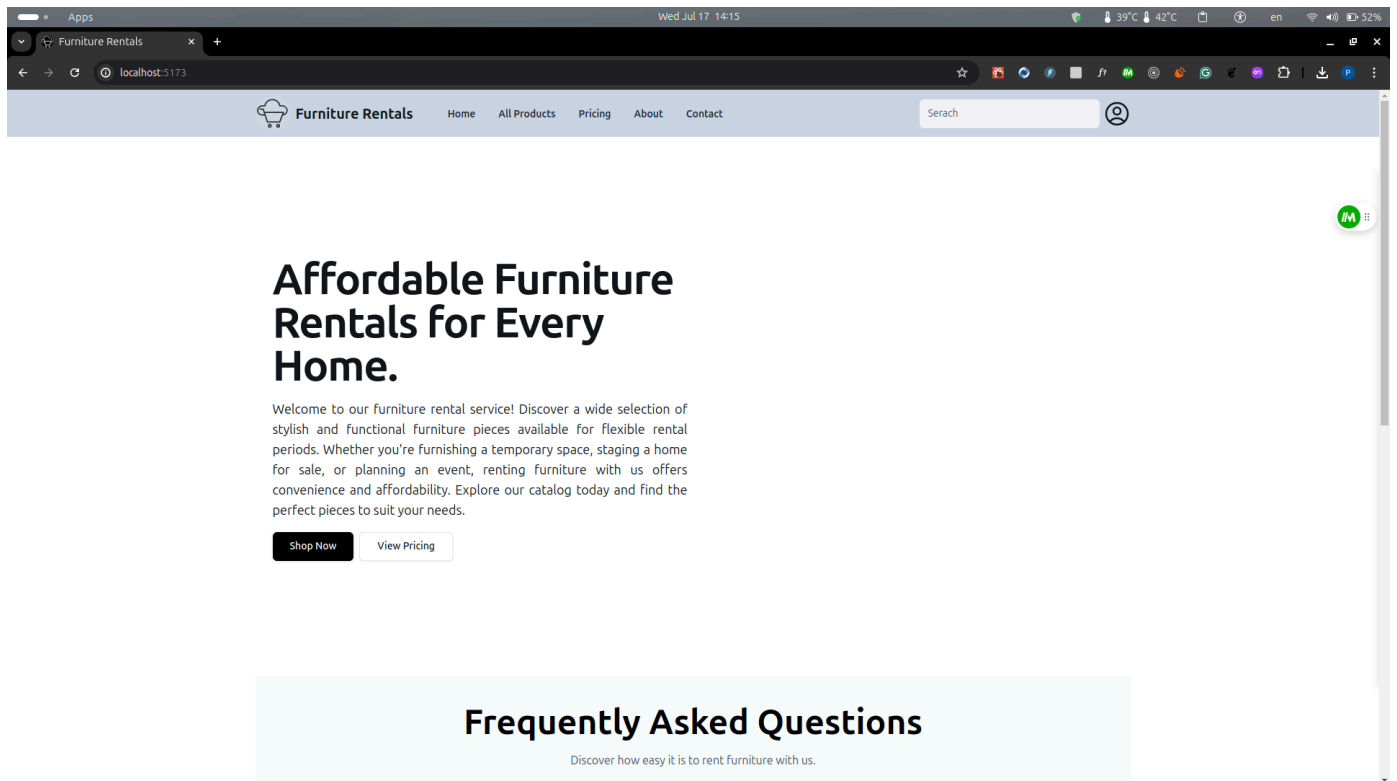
Apps
Wed Jul 17 14:15
39°C 42°C
en
52%
Furniture Rentals
localhost:5173
Furniture Rentals
Home
All Products
Pricing
About
Contact
Serach

Affordable Furniture Rentals for Every Home.

Welcome to our furniture rental service! Discover a wide selection of stylish and functional furniture pieces available for flexible rental periods. Whether you're furnishing a temporary space, staging a home for sale, or planning an event, renting furniture with us offers convenience and affordability. Explore our catalog today and find the perfect pieces to suit your needs.

Shop Now
View Pricing

Frequently Asked Questions

Discover how easy it is to rent furniture with us.